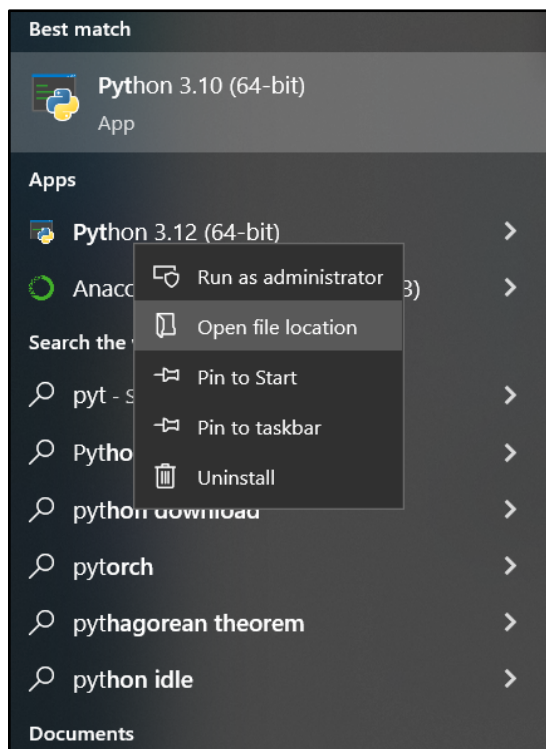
Best match

Python 3.10 (64-bit)
App

Apps

Python 3.12 (64-bit)

Anaco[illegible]3)

Search the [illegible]

pyt - S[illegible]

Pytho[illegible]

python download

pytorch

pythagorean theorem

python idle

Documents

Run as administrator
Open file location
Pin to Start
Pin to taskbar
Uninstall